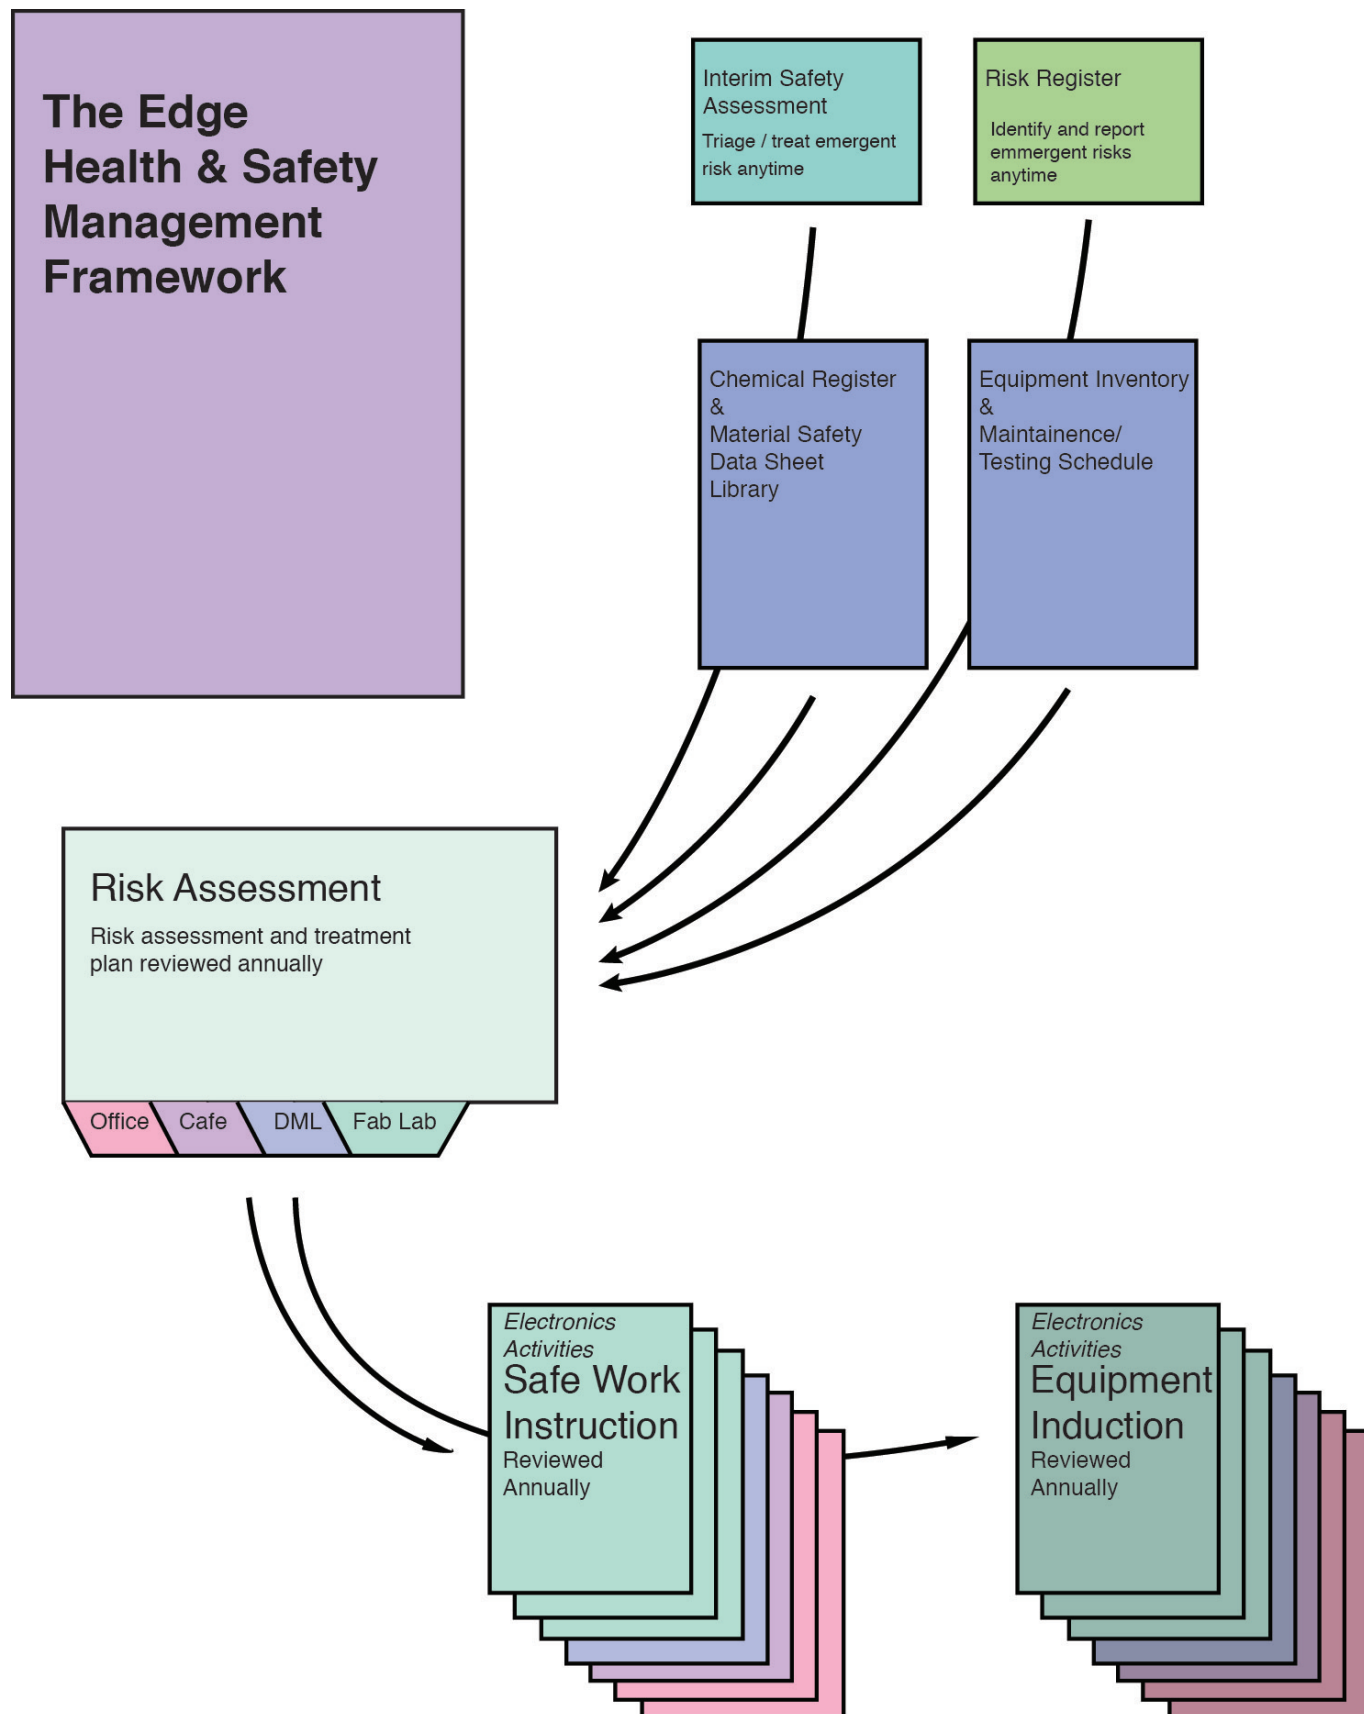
The Edge Health & Safety Management Framework

Interim Safety Assessment

Triage / treat emergent risk anytime

Risk Register

Identify and report emmergent risks anytime

Chemical Register & Material Safety Data Sheet Library

Equipment Inventory & Maintainence/ Testing Schedule

Risk Assessment

Risk assessment and treatment plan reviewed annually

Office

Cafe

DML

Fab Lab

Electronics Activities

Safe Work Instruction

Reviewed Annually

Electronics Activities

Equipment Induction

Reviewed Annually